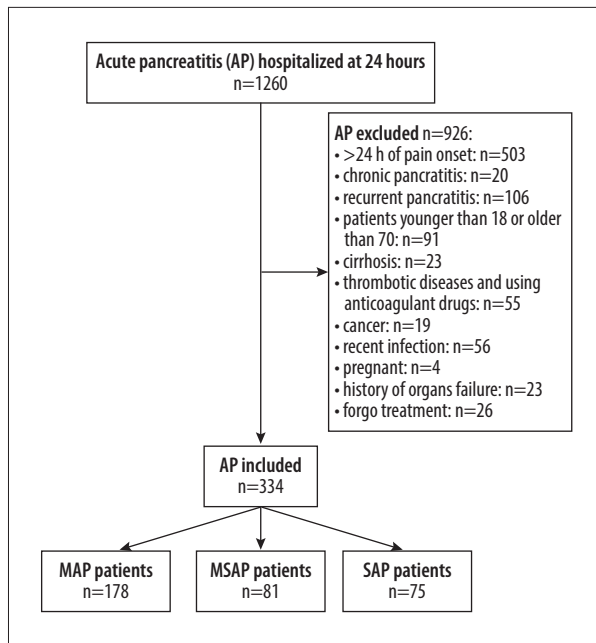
Acute pancreatitis (AP) hospitalized at 24 hours
n=1260

AP excluded n=926:
• >24 h of pain onset: n=503
• chronic pancreatitis: n=20
• recurrent pancreatitis: n=106
• patients younger than 18 or older than 70: n=91
• cirrhosis: n=23
• thrombotic diseases and using anticoagulant drugs: n=55
• cancer: n=19
• recent infection: n=56
• pregnant: n=4
• history of organs failure: n=23
• forgo treatment: n=26

AP included
n=334

MAP patients
n=178

MSAP patients
n=81

SAP patients
n=75